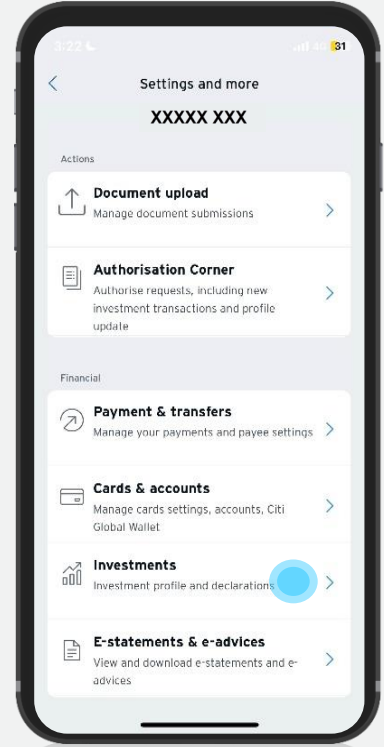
3:22

31

Settings and more

XXXXX XXX

Actions

Document upload
Manage document submissions

Authorisation Corner
Authorise requests, including new investment transactions and profile update

Financial

Payment & transfers
Manage your payments and payee settings

Cards & accounts
Manage cards settings, accounts, Citi Global Wallet

Investments
Investment profile and declarations

E-statements & e-advices
View and download e-statements and e-advices